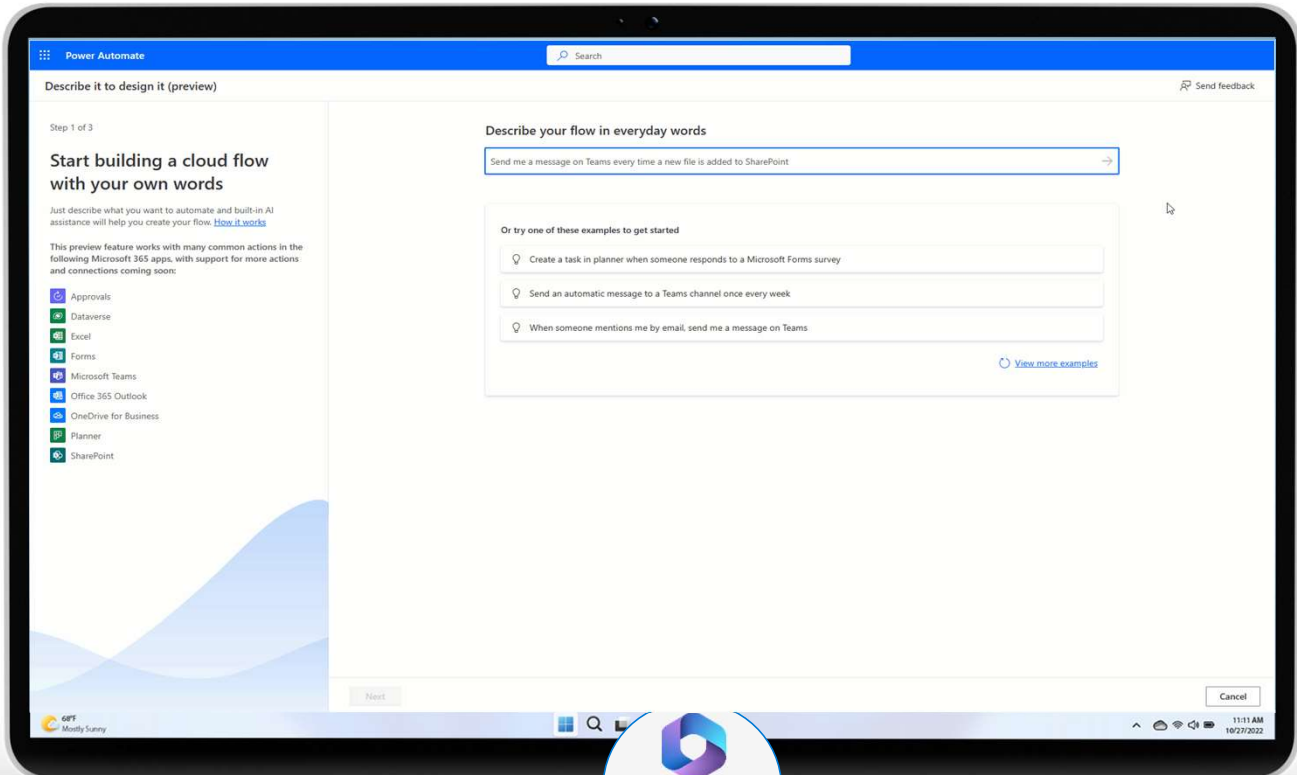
Power Automate

Search

Describe it to design it (preview)

Send feedback

Step 1 of 3

Start building a cloud flow with your own words

Just describe what you want to automate and built-in AI assistance will help you create your flow. How it works

This preview feature works with many common actions in the following Microsoft 365 apps, with support for more actions and connections coming soon:

Approvals
Dataverse
Excel
Forms
Microsoft Teams
Office 365 Outlook
OneDrive for Business
Planner
SharePoint

Describe your flow in everyday words

Send me a message on Teams every time a new file is added to SharePoint

Or try one of these examples to get started

Create a task in planner when someone responds to a Microsoft Forms survey

Send an automatic message to a Teams channel once every week

When someone mentions me by email, send me a message on Teams

View more examples

Next

Cancel

68°F
Mostly Sunny

11:11 AM
10/27/2022